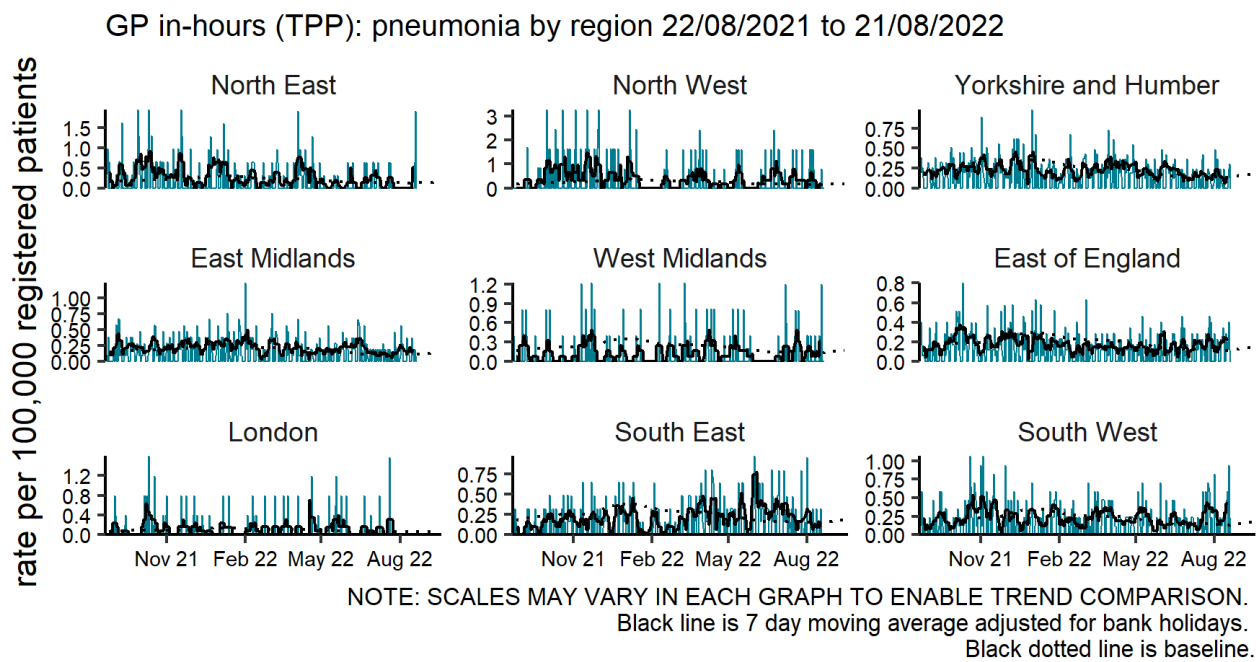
GP in-hours (TPP): pneumonia by region 22/08/2021 to 21/08/2022

rate per 100,000 registered patients

North East
1.5
1.0
0.5
0.0

North West
3
2
1
0

Yorkshire and Humber
0.75
0.50
0.25
0.00

East Midlands
1.00
0.75
0.50
0.25
0.00

West Midlands
1.2
0.9
0.6
0.3
0.0

East of England
0.8
0.6
0.4
0.2
0.0

London
1.2
0.8
0.4
0.0
Nov 21 Feb 22 May 22 Aug 22

South East
0.75
0.50
0.25
0.00
Nov 21 Feb 22 May 22 Aug 22

South West
1.00
0.75
0.50
0.25
0.00
Nov 21 Feb 22 May 22 Aug 22

NOTE: SCALES MAY VARY IN EACH GRAPH TO ENABLE TREND COMPARISON.
Black line is 7 day moving average adjusted for bank holidays.
Black dotted line is baseline.